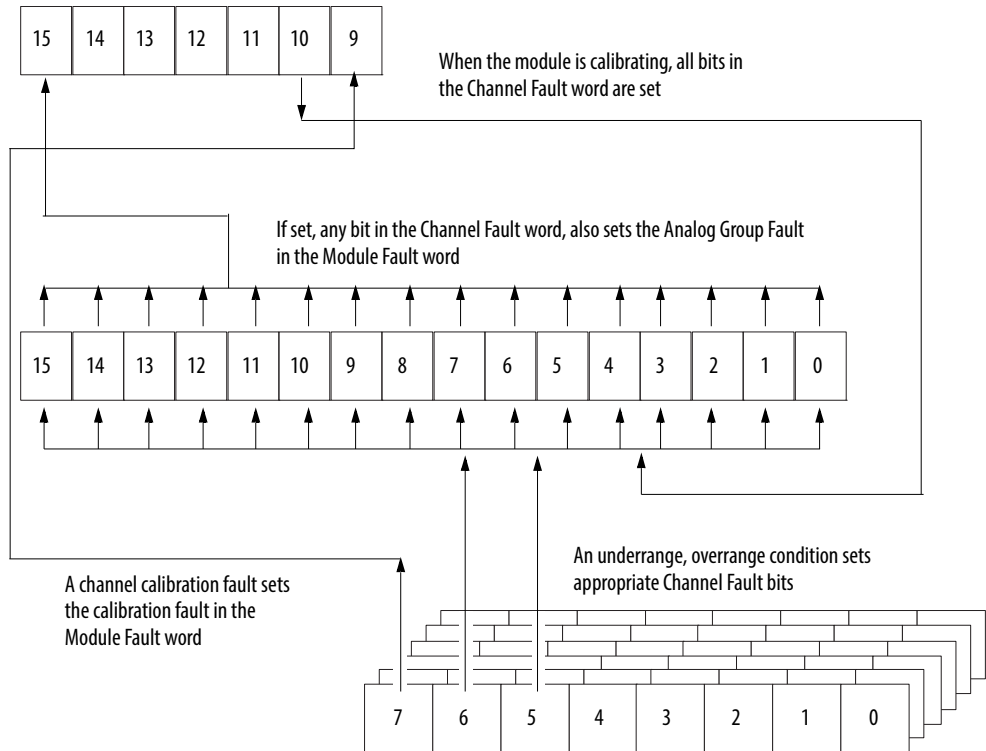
| 15 | 14 | 13 | 12 | 11 | 10 | 9 |
|---|---|---|---|---|---|---|

When the module is calibrating, all bits in the Channel Fault word are set

If set, any bit in the Channel Fault word, also sets the Analog Group Fault in the Module Fault word

| 15 | 14 | 13 | 12 | 11 | 10 | 9 | 8 | 7 | 6 | 5 | 4 | 3 | 2 | 1 | 0 |
|---|---|---|---|---|---|---|---|---|---|---|---|---|---|---|---|

An underrange, overrange condition sets appropriate Channel Fault bits

A channel calibration fault sets the calibration fault in the Module Fault word

| 7 | 6 | 5 | 4 | 3 | 2 | 1 | 0 |
|---|---|---|---|---|---|---|---|